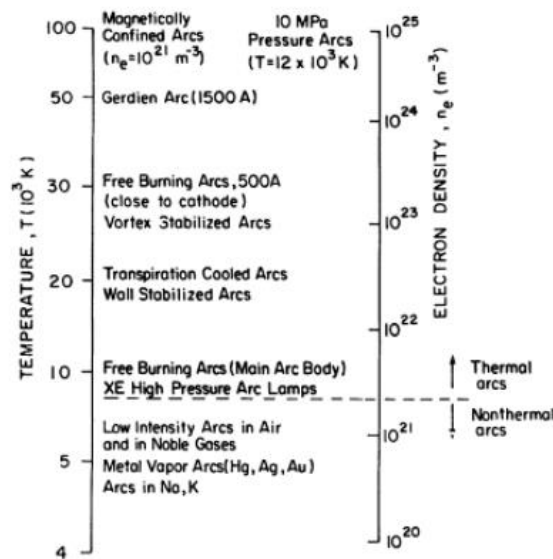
100
50
30
20
10
5
4

TEMPERATURE, T ($10^3$ K)

Magnetically Confined Arcs ($n_e = 10^{21}$ $m^{-3}$)

10 MPa Pressure Arcs ($T = 12 \times 10^3$ K)

Gerdien Arc (1500 A)

Free Burning Arcs, 500A (close to cathode)
Vortex Stabilized Arcs

Transpiration Cooled Arcs
Wall Stabilized Arcs

Free Burning Arcs (Main Arc Body)
XE High Pressure Arc Lamps

Low Intensity Arcs in Air and in Noble Gases
Metal Vapor Arcs (Hg, Ag, Au)
Arcs in Na, K

$10^{25}$
$10^{24}$
$10^{23}$
$10^{22}$
$10^{21}$
$10^{20}$

ELECTRON DENSITY, $n_e$ ($m^{-3}$)

Thermal arcs

Nonthermal arcs